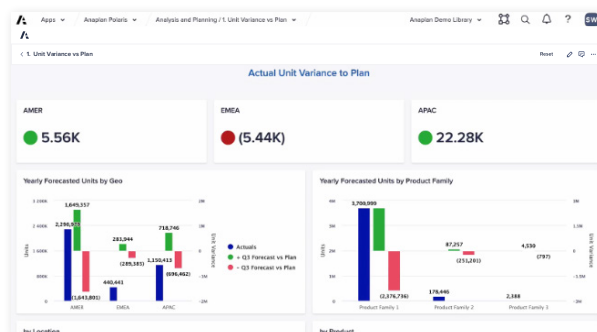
Apps | Anaplan Polaris | Analysis and Planning / 1. Unit Variance vs Plan | Anaplan Demo Library | SW

< 1. Unit Variance vs Plan | Reset

Actual Unit Variance to Plan

AMER
5.56K

EMEA
(5.44K)

APAC
22.28K

Yearly Forecasted Units by Geo

3 000K
2 000K
1 000K
500K
0
Units
2,296,973
1,645,557
(1,643,801)
283,944
(285,361)
440,441
718,746
1,150,413
(696,462)
AMER
EMEA
APAC
2M
1M
0
-1M
-2M
Unit Variance

Actuals
+ Q3 Forecast vs Plan
- Q3 Forecast vs Plan

Yearly Forecasted Units by Product Family

Units
3,700,000
(2,176,736)
178,446
87,257
(251,261)
2,388
4,330
(797)
Product Family 1
Product Family 2
Product Family 3
Unit Variance

by Location
by Product